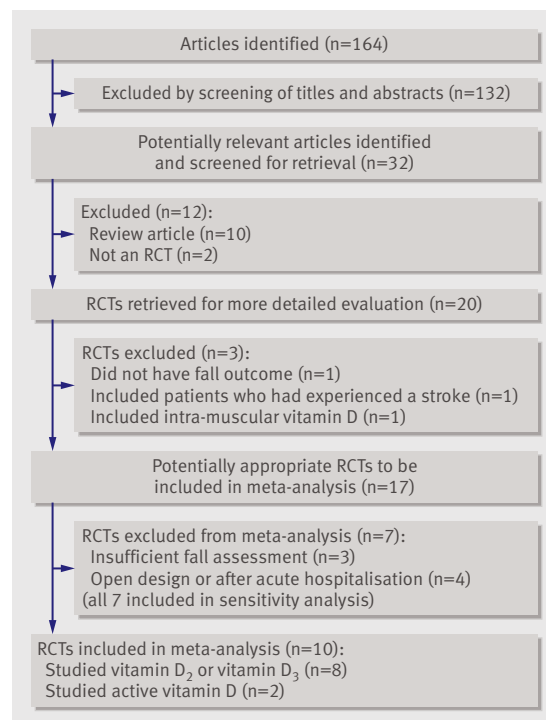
Articles identified (n=164)

Excluded by screening of titles and abstracts (n=132)

Potentially relevant articles identified and screened for retrieval (n=32)

Excluded (n=12):
Review article (n=10)
Not an RCT (n=2)

RCTs retrieved for more detailed evaluation (n=20)

RCTs excluded (n=3):
Did not have fall outcome (n=1)
Included patients who had experienced a stroke (n=1)
Included intra-muscular vitamin D (n=1)

Potentially appropriate RCTs to be included in meta-analysis (n=17)

RCTs excluded from meta-analysis (n=7):
Insufficient fall assessment (n=3)
Open design or after acute hospitalisation (n=4)
(all 7 included in sensitivity analysis)

RCTs included in meta-analysis (n=10):
Studied vitamin $D_2$ or vitamin $D_3$ (n=8)
Studied active vitamin D (n=2)